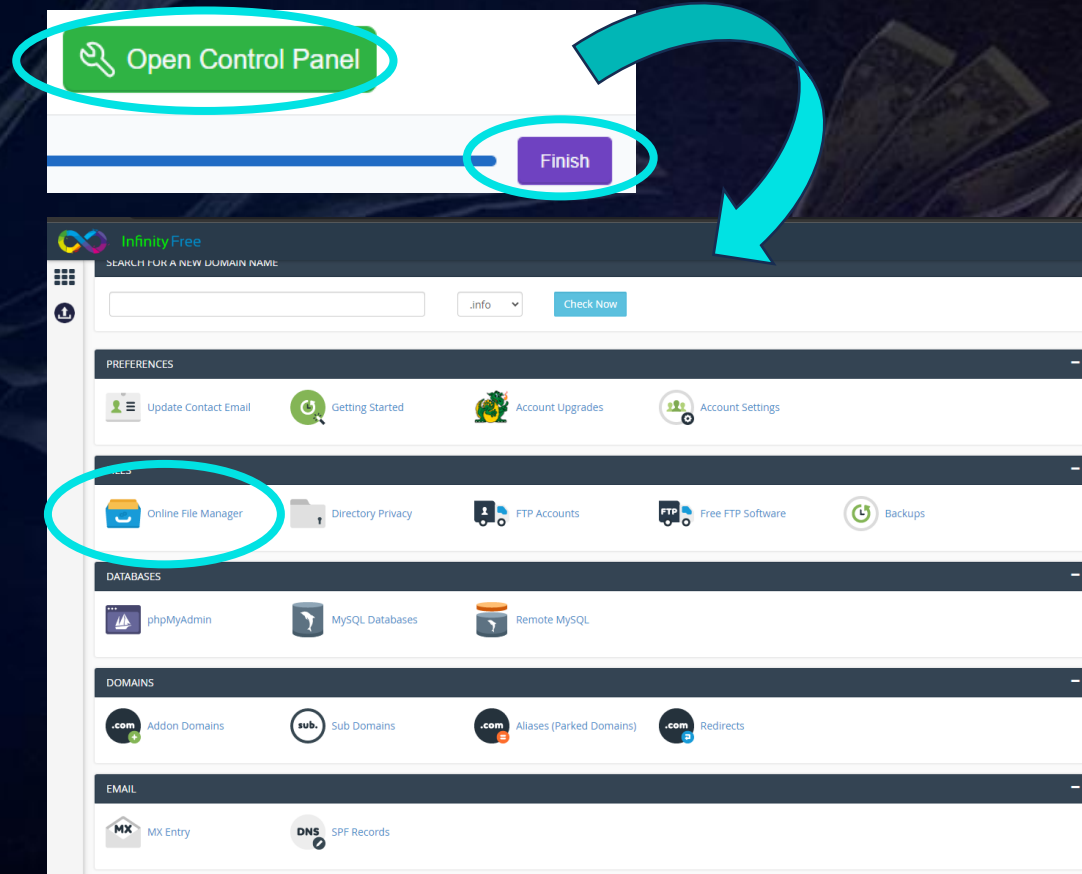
Open Control Panel

Finish

InfinityFree

SEARCH FOR A NEW DOMAIN NAME

.info

Check Now

PREFERENCES

Update Contact Email

Getting Started

Account Upgrades

Account Settings

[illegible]LES

Online File Manager

Directory Privacy

FTP Accounts

FTP

Free FTP Software

Backups

DATABASES

phpMyAdmin

MySQL Databases

Remote MySQL

DOMAINS

.com

Addon Domains

sub.

Sub Domains

.com

Aliases (Parked Domains)

.com

Redirects

EMAIL

MX

MX Entry

DNS

SPF Records